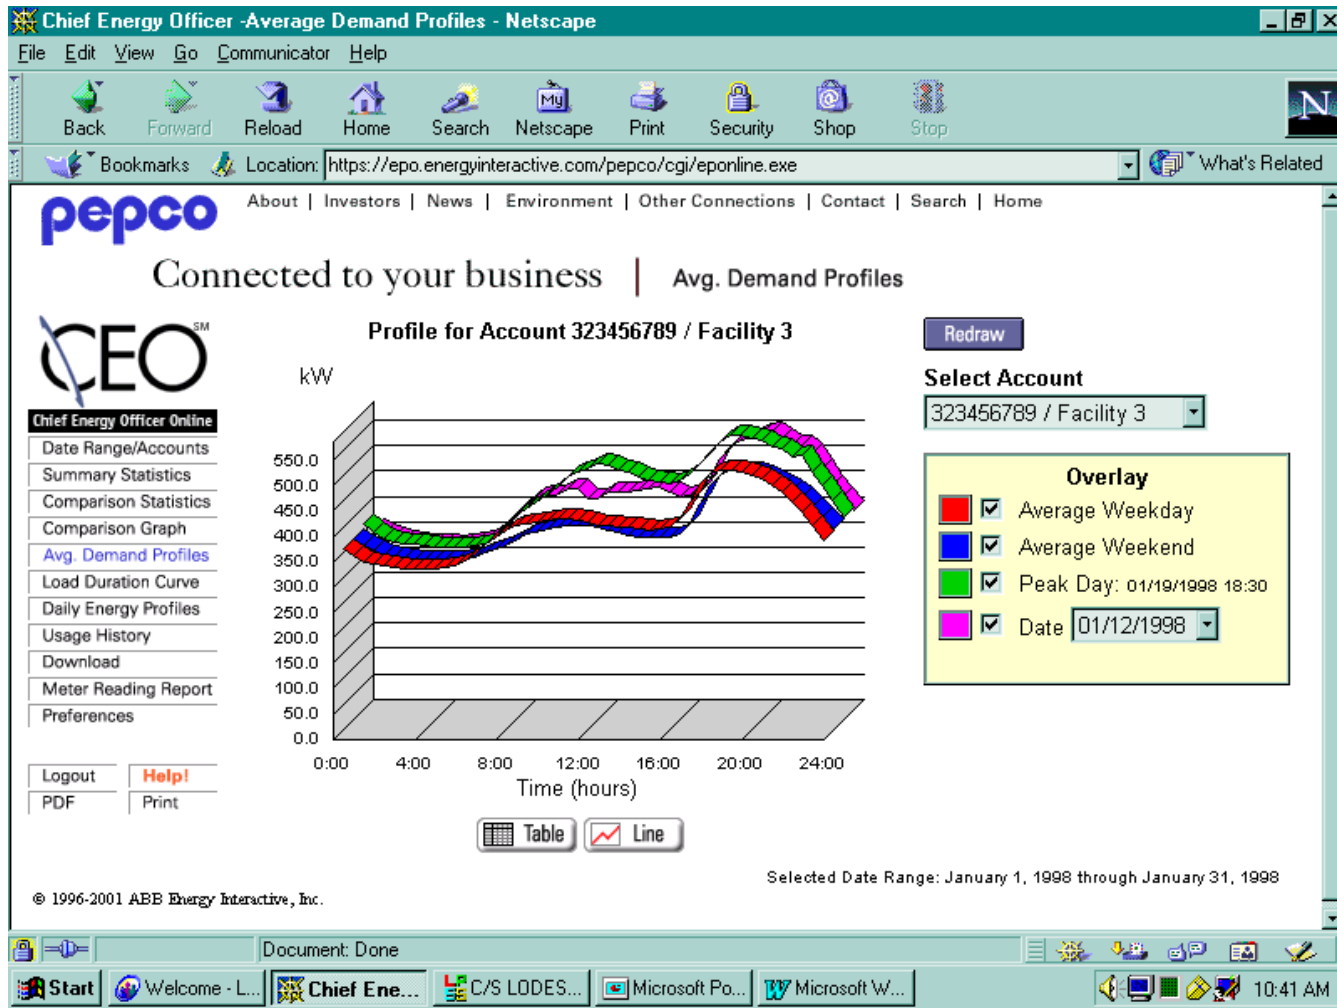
Chief Energy Officer -Average Demand Profiles - Netscape

File Edit View Go Communicator Help

Back Forward Reload Home Search Netscape Print Security Shop Stop

Bookmarks Location: https://epo.energyinteractive.com/pepco/cgi/eponline.exe What's Related

pepco

About | Investors | News | Environment | Other Connections | Contact | Search | Home

Connected to your business | Avg. Demand Profiles

CEO SM

Chief Energy Officer Online
Date Range/Accounts
Summary Statistics
Comparison Statistics
Comparison Graph
Avg. Demand Profiles
Load Duration Curve
Daily Energy Profiles
Usage History
Download
Meter Reading Report
Preferences

Logout Help!
PDF Print

Profile for Account 323456789 / Facility 3

kW

550.0
500.0
450.0
400.0
350.0
300.0
250.0
200.0
150.0
100.0
50.0
0.0

0:00 4:00 8:00 12:00 16:00 20:00 24:00

Time (hours)

Table Line

Redraw

Select Account
323456789 / Facility 3

Overlay
Average Weekday
Average Weekend
Peak Day: 01/19/1998 18:30
Date 01/12/1998

Selected Date Range: January 1, 1998 through January 31, 1998

© 1996-2001 ABB Energy Interactive, Inc.

Document: Done

Start Welcome - L... Chief Ene... C/S LODES... Microsoft Po... Microsoft W... 10:41 AM